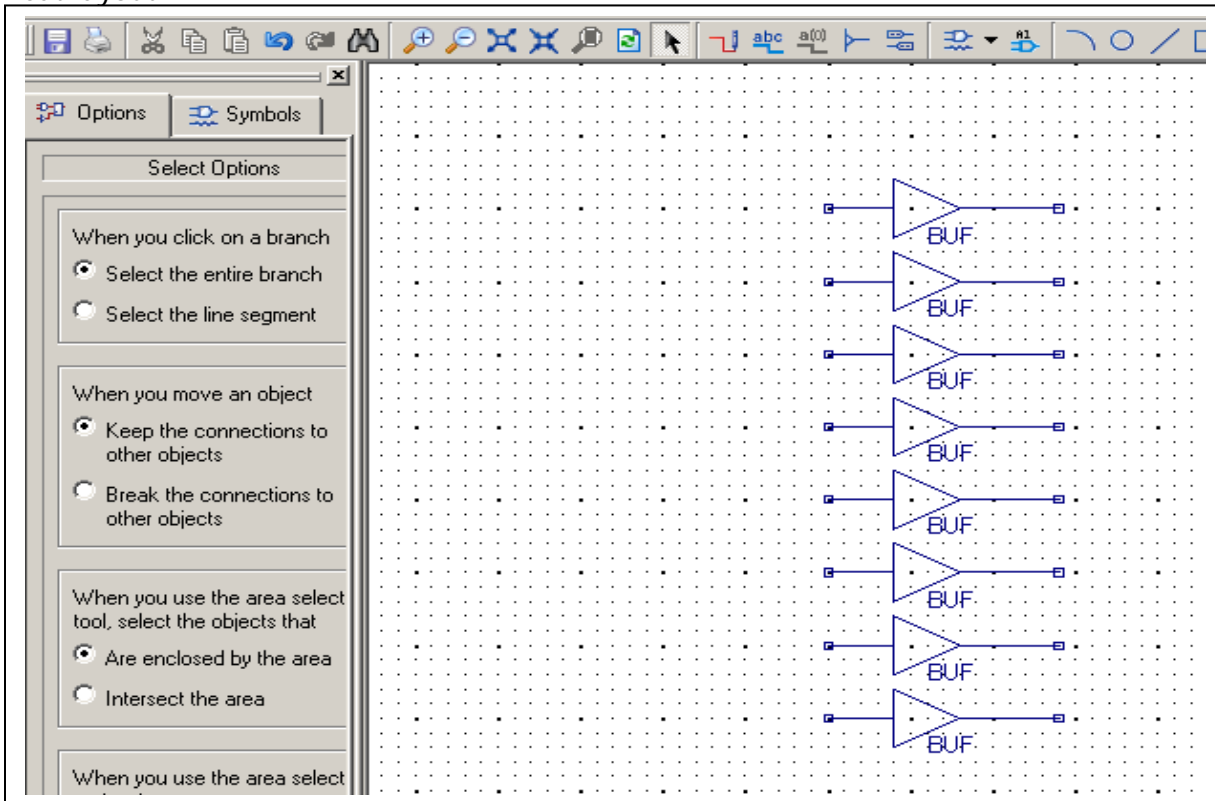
Options

Symbols

Select Options

When you click on a branch

Select the entire branch

Select the line segment

When you move an object

Keep the connections to other objects

Break the connections to other objects

When you use the area select tool, select the objects that

Are enclosed by the area

Intersect the area

When you use the area select

BUF

BUF

BUF

BUF

BUF

BUF

BUF

BUF